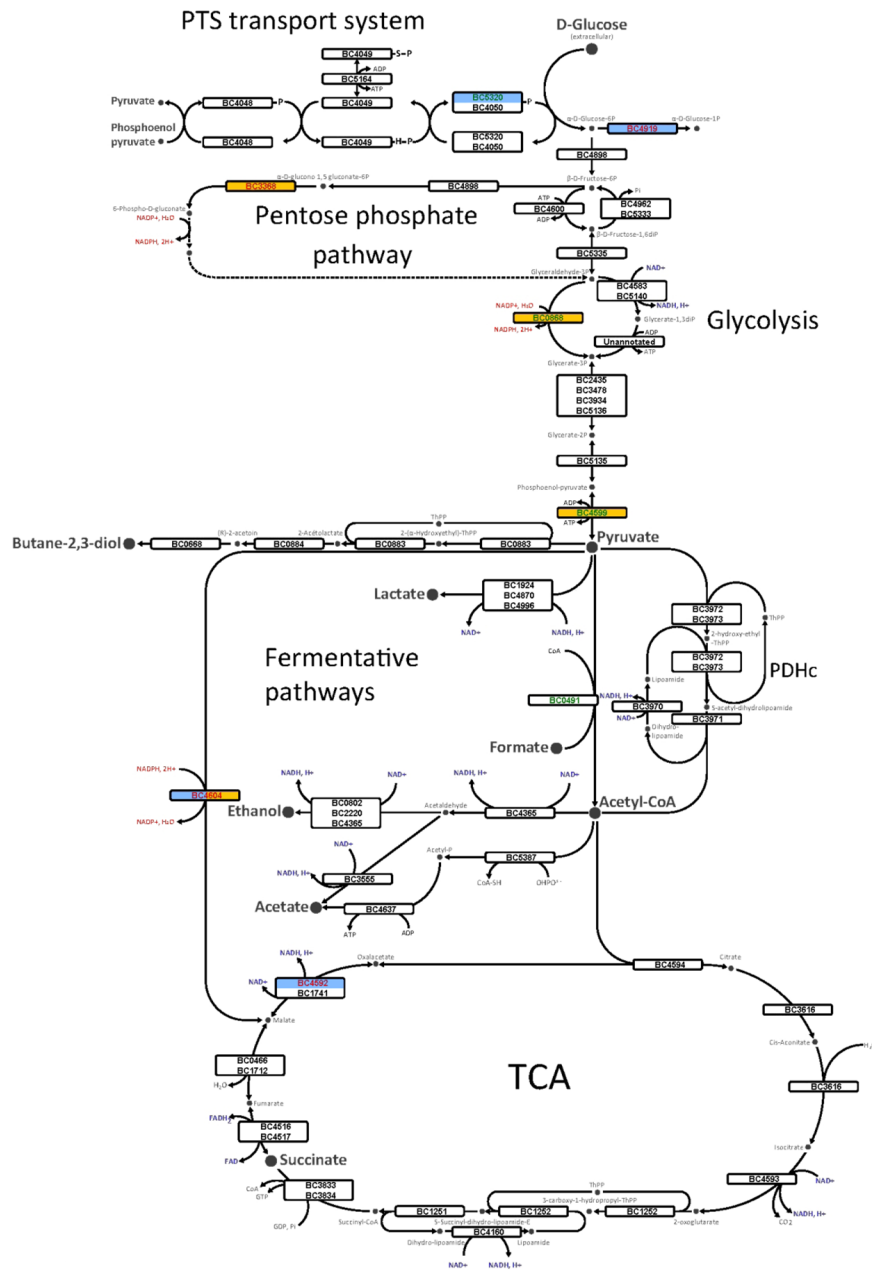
PTS transport system

D-Glucose
(extracellular)

BC4049 S-P
ADP
BC5164
ATP
Pyruvate BC4048 P BC4049
Phosphoenol pyruvate BC4048 BC4049 H-P
BC5320
BC4050 P
BC5320
BC4050

α-D-Glucose-6P
BC4919
α-D-Glucose-1P
BC4898
β-D-Fructose-6P
α-D-glucono 1,5 gluconate-6P
BC3956
BC4898
6-Phospho-D-gluconate
NADP+, H₂O
NADPH, 2H+
ATP
BC4600
ADP
Pi
BC4962
BC5333
β-D-Fructose-1,6diP

Pentose phosphate pathway

BC5335
Glyceraldehyde-3P
NAD+
BC4583
BC5140
NADH, H+
NADP+, H₂O
BC0666
NADPH, 2H+
Glycerate-1,3diP
ADP
Unannotated
ATP

Glycolysis

Glycerate-3P
BC2435
BC3478
BC3934
BC5136
Glycerate-2P
BC5135
Phosphoenol-pyruvate
ADP
BC4599
ATP
ThPP
Butane-2,3-diol BC0668 (R)-2-acetoin BC0884 2-Acetolactate BC0883 2-(α-Hydroxyethyl)-ThPP BC0883
Pyruvate

Lactate
BC1924
BC4870
BC4996
NAD+
NADH, H+

Fermentative pathways

CoA
BC0491
Formate

BC3972
BC3973
ThPP
2-hydroxy-ethyl ThPP
BC3972
BC3973
Lipoamide
PDHc
NADH, H+
BC3970
NAD+
BC3971
S-acetyl-dihydrolipoamide
Dihydro-lipoamide

NADPH, 2H+
BC4604
NADP+, H₂O

NADH, H+
NAD+
NADH, H+
NAD+
Ethanol
BC0602
BC2220
BC4365
Acetaldehyde
BC4365
Acetyl-CoA
NAD+
NADH, H+
BC3555
Acetyl-P
BC5387
CoA-SH
OHPO₃²⁻
Acetate
BC4637
ATP
ADP

NADH, H+
NAD+
BC4592
BC1741
Oxalacetate
BC4594
Citrate
Malate
BC3616
Cis-Aconitate
H₂
BC0466
BC1712
H₂O
Fumarate

TCA

BC3616
FADH₂
BC4516
BC4517
FAD
Succinate
Isocitrate
BC4593
NAD+
NADH, H+
CO₂
CoA
GTP
BC3833
BC3834
GDP, Pi
Succinyl-CoA
ThPP
3-carboxy-1-hydroxypropyl-ThPP
BC1251
BC1262
BC1262
2-oxoglutarate
5-Succinyl-dihydro-lipoamide-E
Dihydro-lipoamide
BC4160
Lipoamide
NAD+
NADH, H+